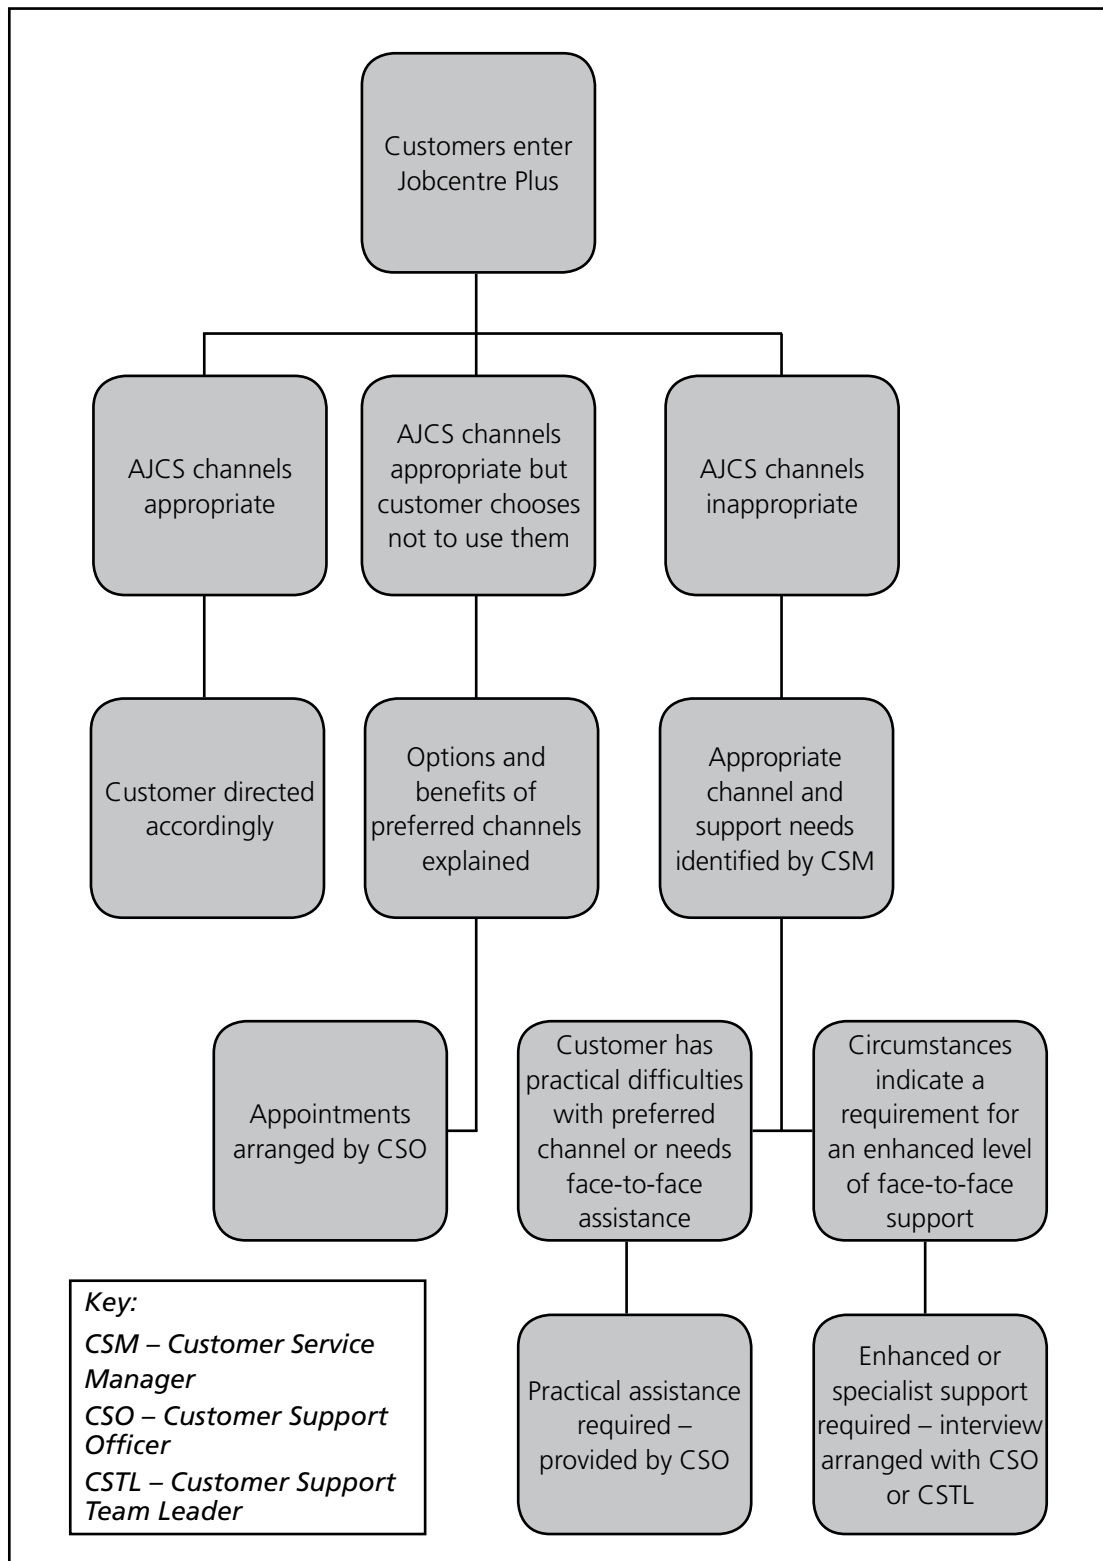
Customers enter Jobcentre Plus

AJCS channels appropriate

AJCS channels appropriate but customer chooses not to use them

AJCS channels inappropriate

Customer directed accordingly

Options and benefits of preferred channels explained

Appropriate channel and support needs identified by CSM

Appointments arranged by CSO

Customer has practical difficulties with preferred channel or needs face-to-face assistance

Circumstances indicate a requirement for an enhanced level of face-to-face support

Practical assistance required – provided by CSO

Enhanced or specialist support required – interview arranged with CSO or CSTL

Key:
CSM – Customer Service Manager
CSO – Customer Support Officer
CSTL – Customer Support Team Leader